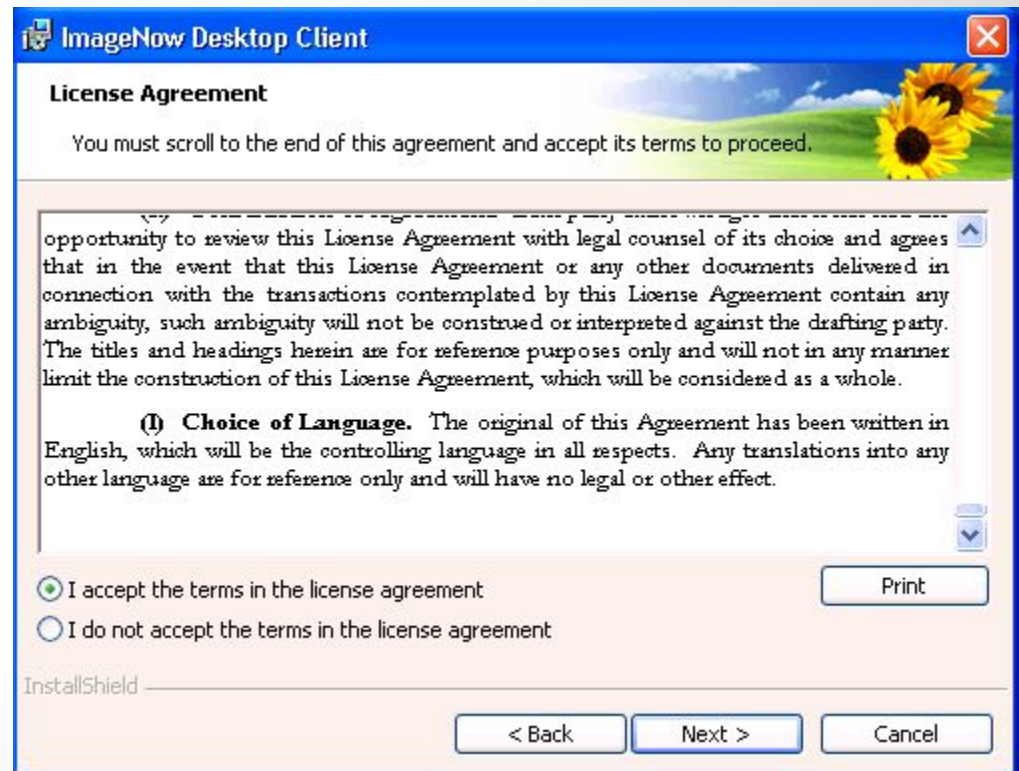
ImageNow Desktop Client

License Agreement

You must scroll to the end of this agreement and accept its terms to proceed.

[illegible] opportunity to review this License Agreement with legal counsel of its choice and agrees that in the event that this License Agreement or any other documents delivered in connection with the transactions contemplated by this License Agreement contain any ambiguity, such ambiguity will not be construed or interpreted against the drafting party. The titles and headings herein are for reference purposes only and will not in any manner limit the construction of this License Agreement, which will be considered as a whole.

(l) Choice of Language. The original of this Agreement has been written in English, which will be the controlling language in all respects. Any translations into any other language are for reference only and will have no legal or other effect.

I accept the terms in the license agreement

I do not accept the terms in the license agreement

Print

InstallShield

< Back

Next >

Cancel